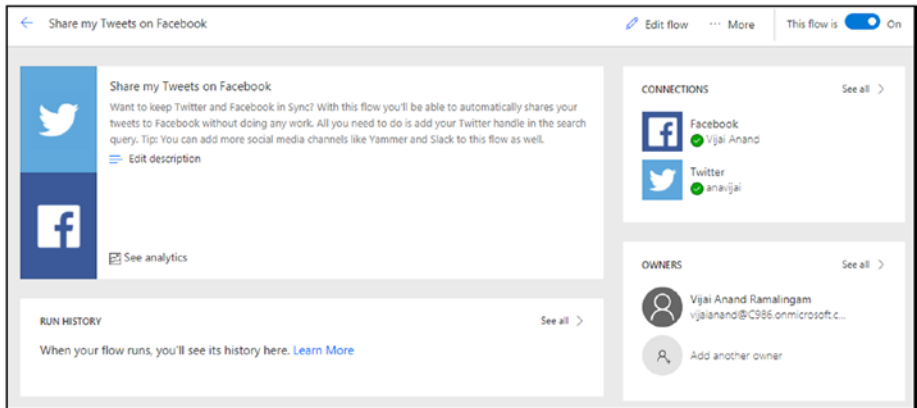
Share my Tweets on Facebook

Edit flow ··· More This flow is On

Share my Tweets on Facebook

Want to keep Twitter and Facebook in Sync? With this flow you'll be able to automatically shares your tweets to Facebook without doing any work. All you need to do is add your Twitter handle in the search query. Tip: You can add more social media channels like Yammer and Slack to this flow as well.

Edit description

See analytics

CONNECTIONS See all

Facebook
Vijai Anand

Twitter
anavijai

OWNERS See all

Vijai Anand Ramalingam
vijaianand@C986.onmicrosoft.c...

Add another owner

RUN HISTORY See all

When your flow runs, you'll see its history here. Learn More